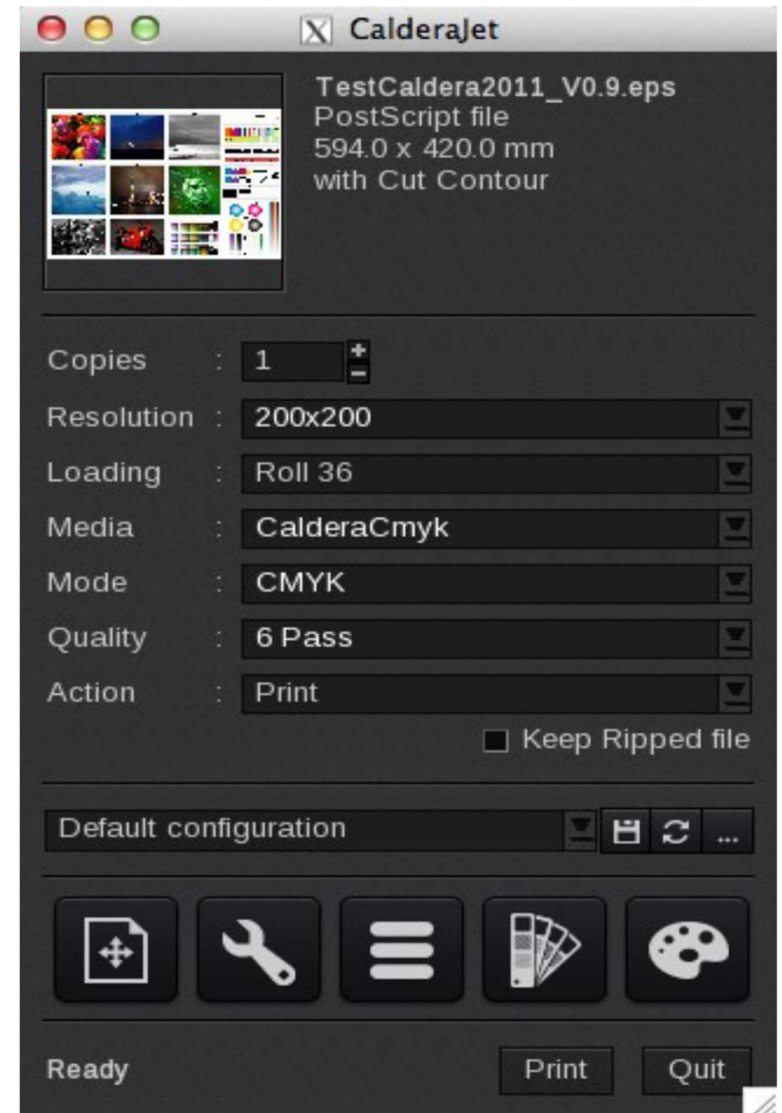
CalderaJet

TestCaldera2011_V0.9.eps
PostScript file
594.0 x 420.0 mm
with Cut Contour

Copies : 1
Resolution : 200x200
Loading : Roll 36
Media : CalderaCmyk
Mode : CMYK
Quality : 6 Pass
Action : Print
Keep Ripped file

Default configuration ...

Ready Print Quit